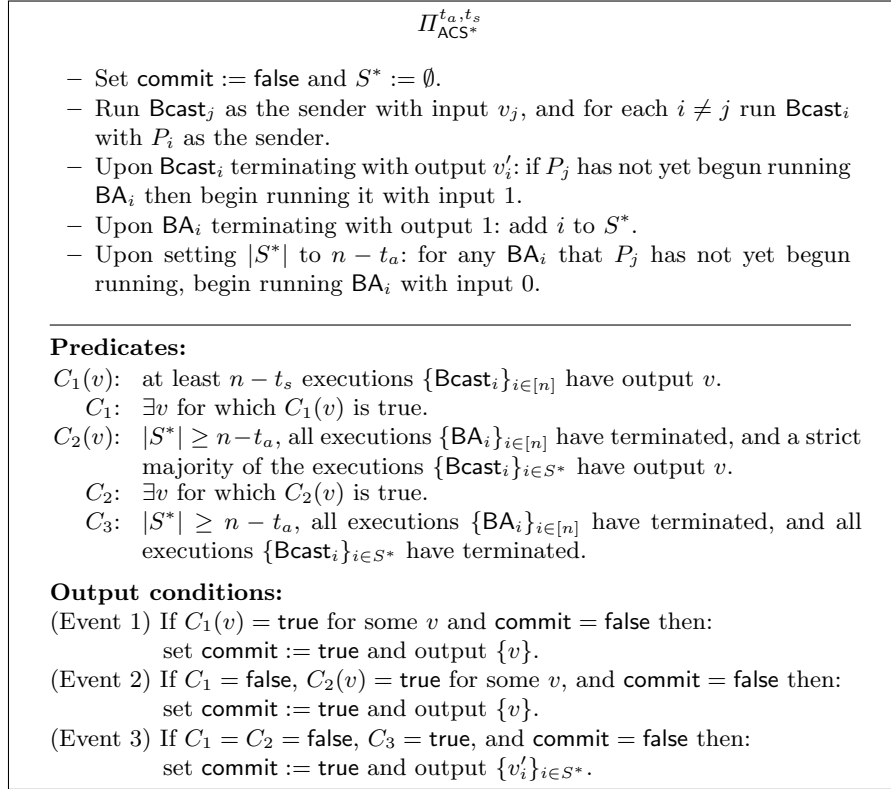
$\Pi^{t_a,t_s}_{\mathsf{ACS}^*}$

– Set commit := false and $S^* := \emptyset$.
– Run $\mathsf{Bcast}_j$ as the sender with input $v_j$, and for each $i \neq j$ run $\mathsf{Bcast}_i$ with $P_i$ as the sender.
– Upon $\mathsf{Bcast}_i$ terminating with output $v_i'$: if $P_j$ has not yet begun running $\mathsf{BA}_i$ then begin running it with input 1.
– Upon $\mathsf{BA}_i$ terminating with output 1: add $i$ to $S^*$.
– Upon setting $|S^*|$ to $n - t_a$: for any $\mathsf{BA}_i$ that $P_j$ has not yet begun running, begin running $\mathsf{BA}_i$ with input 0.

**Predicates:**
$C_1(v)$: at least $n - t_s$ executions $\{\mathsf{Bcast}_i\}_{i\in[n]}$ have output $v$.
$C_1$: $\exists v$ for which $C_1(v)$ is true.
$C_2(v)$: $|S^*| \geq n - t_a$, all executions $\{\mathsf{BA}_i\}_{i\in[n]}$ have terminated, and a strict majority of the executions $\{\mathsf{Bcast}_i\}_{i\in S^*}$ have output $v$.
$C_2$: $\exists v$ for which $C_2(v)$ is true.
$C_3$: $|S^*| \geq n - t_a$, all executions $\{\mathsf{BA}_i\}_{i\in[n]}$ have terminated, and all executions $\{\mathsf{Bcast}_i\}_{i\in S^*}$ have terminated.

**Output conditions:**
(Event 1) If $C_1(v) =$ true for some $v$ and commit = false then: set commit := true and output $\{v\}$.
(Event 2) If $C_1 =$ false, $C_2(v) =$ true for some $v$, and commit = false then: set commit := true and output $\{v\}$.
(Event 3) If $C_1 = C_2 =$ false, $C_3 =$ true, and commit = false then: set commit := true and output $\{v_i'\}_{i\in S^*}$.